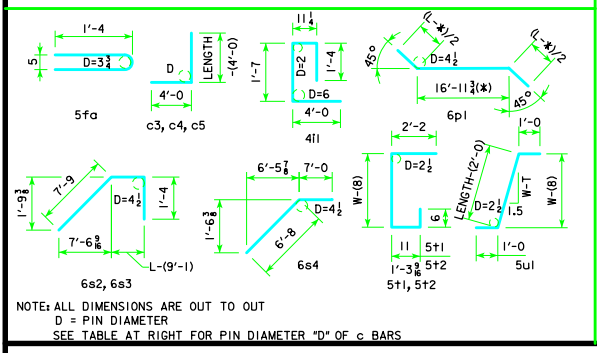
1'-4
5
D=$3\frac{3}{4}$
5fa

D
LENGTH
-(4'-0)
4'-0
c3, c4, c5

$11\frac{1}{4}$
D=2
1'-7
1'-4
D=6
4'-0
4l1

45°
(L-*)/2
D=$4\frac{1}{2}$
(L-*)/2
16'-$11\frac{3}{4}$(*)
45°
6p1

1'-$9\frac{3}{8}$
7'-9
D=$4\frac{1}{2}$
1'-4
7'-$6\frac{9}{16}$
L-(9'-1)
6s2, 6s3

6'-$5\frac{7}{8}$
7'-0
1'-$6\frac{3}{8}$
D=$4\frac{1}{2}$
6'-8
6s4

2'-2
D=$2\frac{1}{2}$
W-(8)
6
11
5t1
1'-$3\frac{9}{16}$
5t2
5t1, 5t2

1'-0
LENGTH-(2'-0)
D=$2\frac{1}{2}$
W-T
W-(8)
1.5
1'-0
5u1

NOTE: ALL DIMENSIONS ARE OUT TO OUT
D = PIN DIAMETER
SEE TABLE AT RIGHT FOR PIN DIAMETER "D" OF c BARS